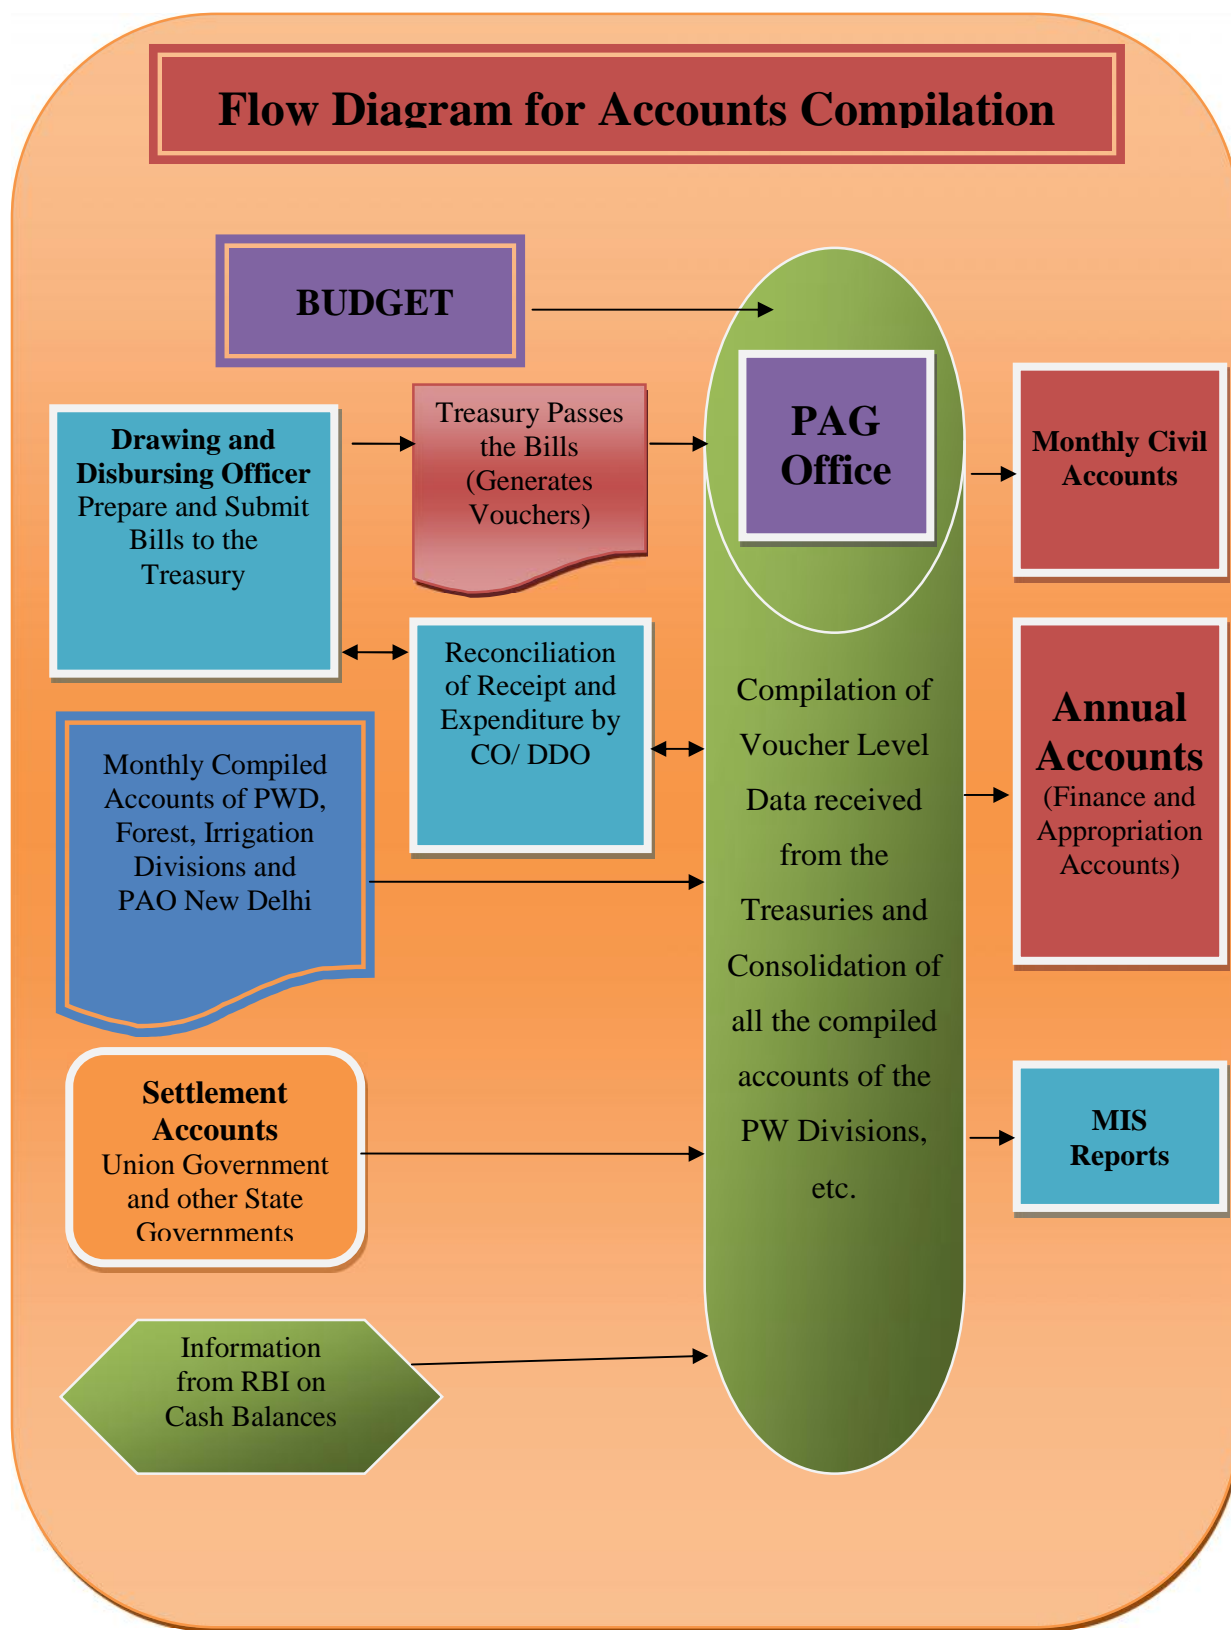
Flow Diagram for Accounts Compilation

BUDGET

Drawing and Disbursing Officer Prepare and Submit Bills to the Treasury

Treasury Passes the Bills (Generates Vouchers)

PAG Office

Monthly Civil Accounts

Reconciliation of Receipt and Expenditure by CO/ DDO

Compilation of Voucher Level Data received from the Treasuries and Consolidation of all the compiled accounts of the PW Divisions, etc.

Annual Accounts (Finance and Appropriation Accounts)

Monthly Compiled Accounts of PWD, Forest, Irrigation Divisions and PAO New Delhi

Settlement Accounts Union Government and other State Governments

MIS Reports

Information from RBI on Cash Balances